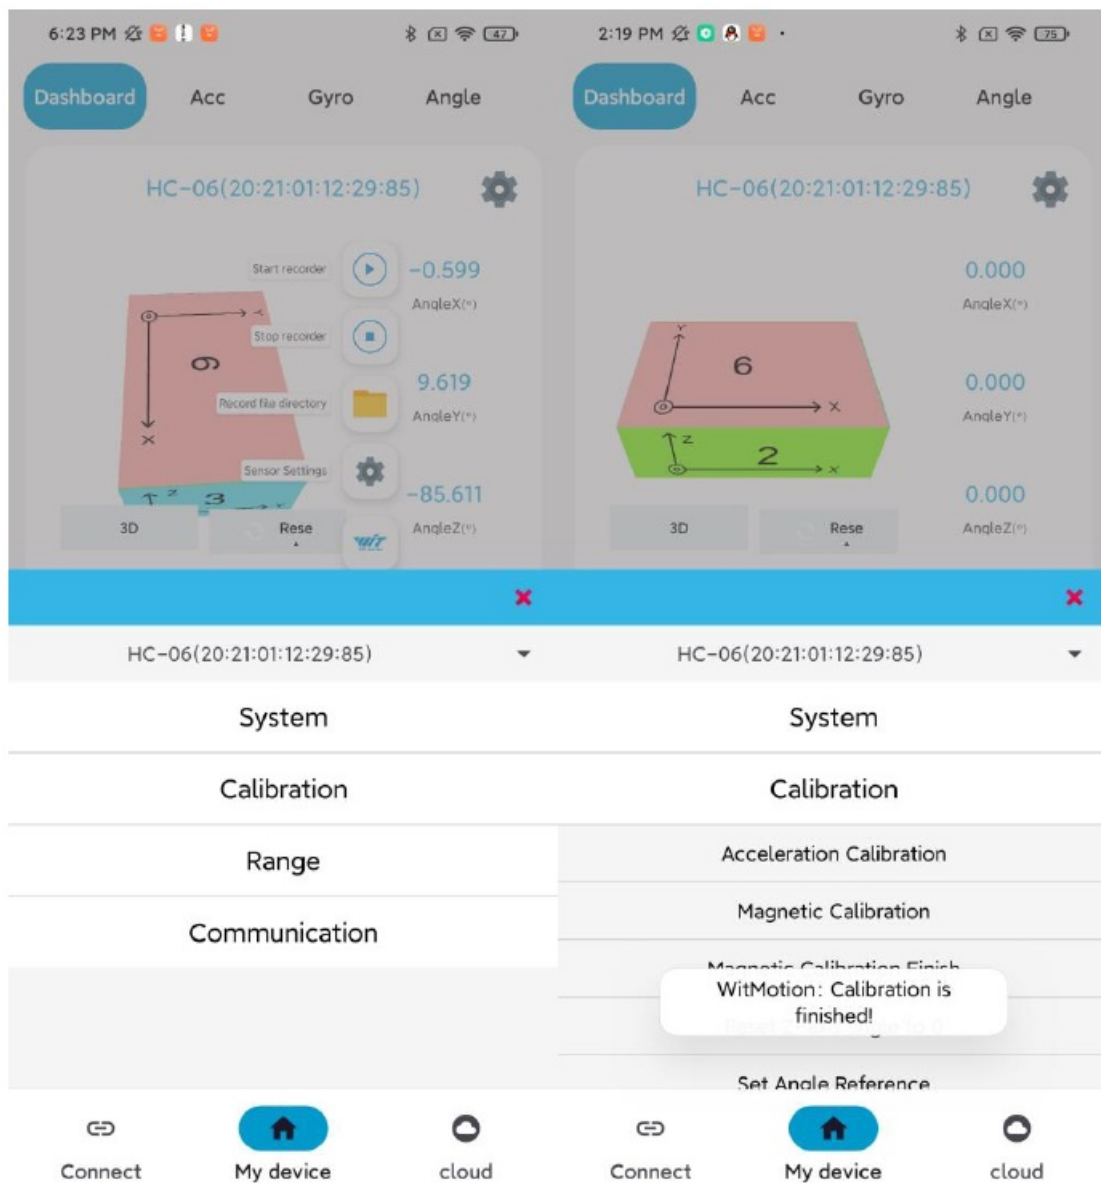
6:23 PM 47

Dashboard Acc Gyro Angle

HC-06(20:21:01:12:29:85)

Start recorder

-0.599

AngleX(°)

Stop recorder

9

9.619

Record file directory

AngleY(°)

x

Sensor Settings

3

-85.611

3D

Rese

AngleZ(°)

×

HC-06(20:21:01:12:29:85)

System

Calibration

Range

Communication

Connect My device cloud

2:19 PM 75

Dashboard Acc Gyro Angle

HC-06(20:21:01:12:29:85)

0.000

AngleX(°)

6

0.000

AngleY(°)

2

0.000

3D

Rese

AngleZ(°)

×

HC-06(20:21:01:12:29:85)

System

Calibration

Acceleration Calibration

Magnetic Calibration

Magnetic Calibration Finish

WitMotion: Calibration is finished!

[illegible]

Set Angle Reference

Connect My device cloud